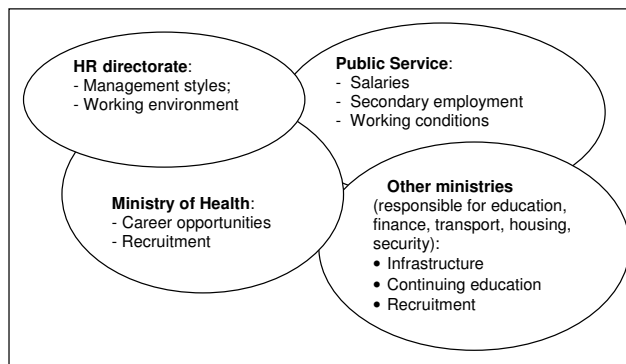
**HR directorate**:
- Management styles;
- Working environment

**Public Service**:
- Salaries
- Secondary employment
- Working conditions

**Ministry of Health**:
- Career opportunities
- Recruitment

**Other ministries**
(responsible for education, finance, transport, housing, security):
• Infrastructure
• Continuing education
• Recruitment